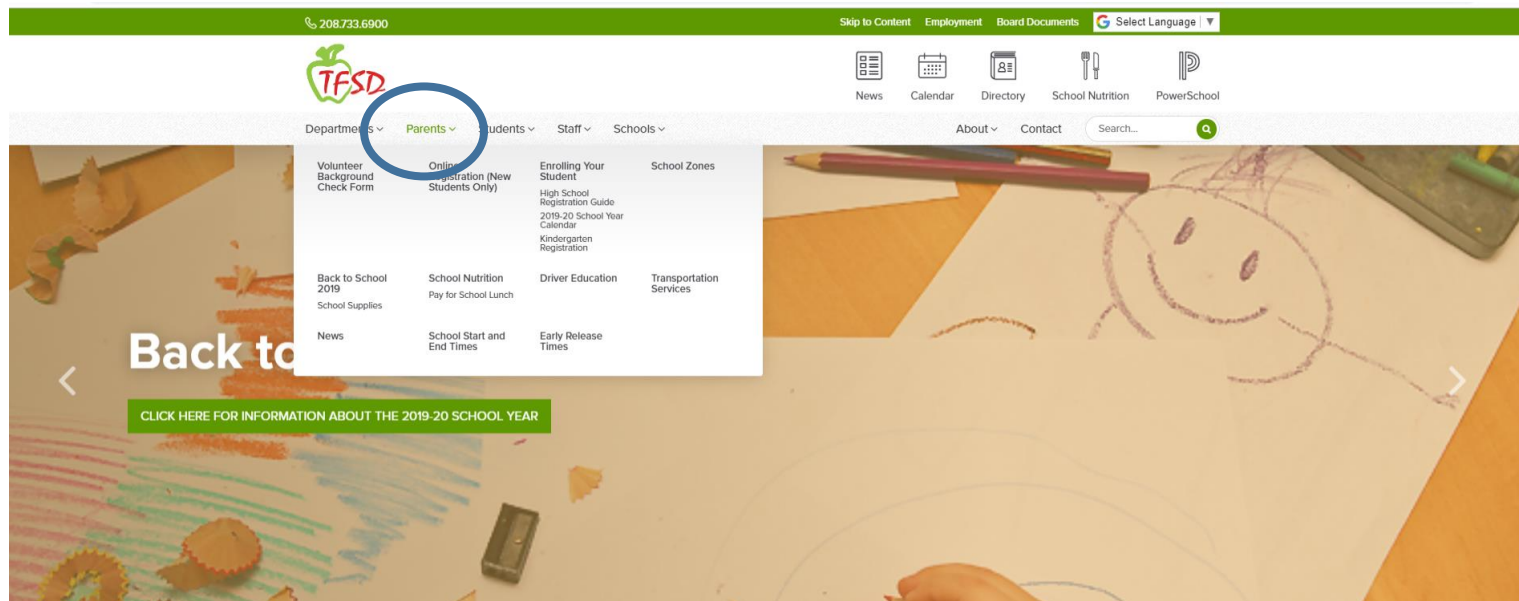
208.733.6900

Skip to Content Employment Board Documents Select Language ▼

TFSD

News Calendar Directory School Nutrition PowerSchool

Departments Parents Students Staff Schools About Contact Search...

Volunteer Background Check Form

Online Registration (New Students Only)

Enrolling Your Student
High School Registration Guide
2019-20 School Year Calendar
Kindergarten Registration

School Zones

Back to School 2019
School Supplies

School Nutrition
Pay for School Lunch

Driver Education

Transportation Services

News

School Start and End Times

Early Release Times

Back to

CLICK HERE FOR INFORMATION ABOUT THE 2019-20 SCHOOL YEAR